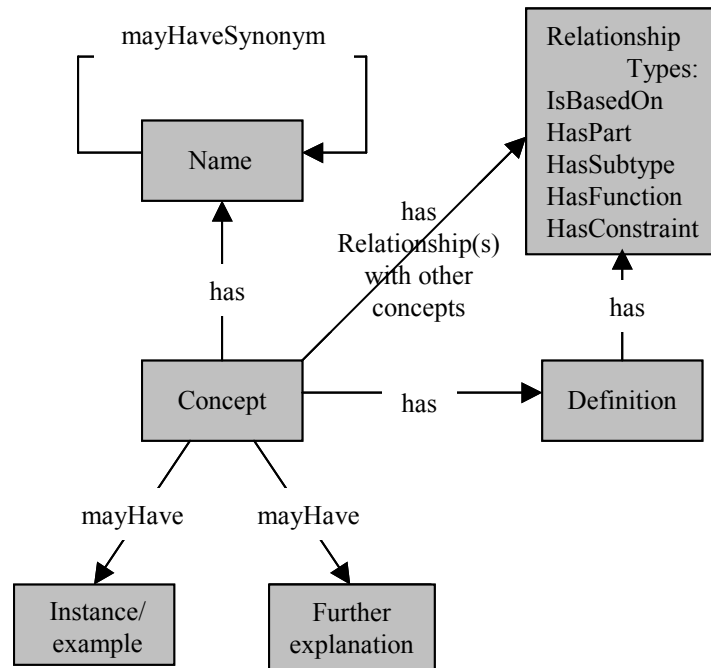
mayHaveSynonym

Name

Relationship Types:
IsBasedOn
HasPart
HasSubtype
HasFunction
HasConstraint

has Relationship(s) with other concepts

has

has

Concept

has

Definition

mayHave

mayHave

Instance/ example

Further explanation